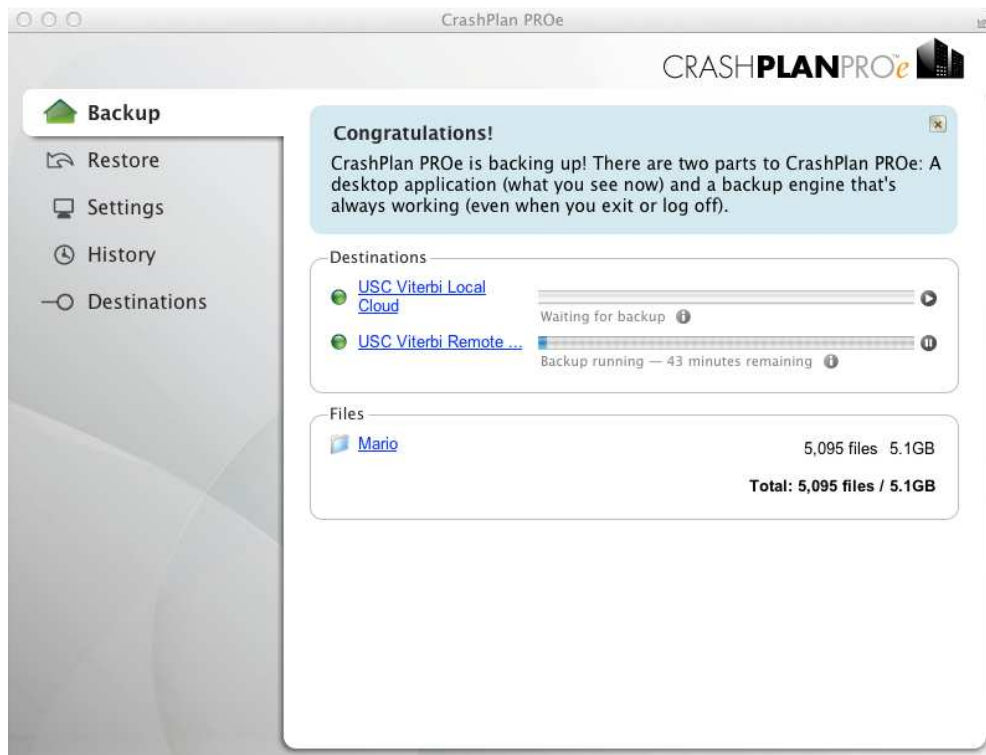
CrashPlan PROe

CRASHPLANPROe

Backup
Restore
Settings
History
Destinations

Congratulations!

CrashPlan PROe is backing up! There are two parts to CrashPlan PROe: A desktop application (what you see now) and a backup engine that's always working (even when you exit or log off).

Destinations

USC Viterbi Local Cloud
Waiting for backup

USC Viterbi Remote ...
Backup running — 43 minutes remaining

Files

Mario
5,095 files 5.1GB

Total: 5,095 files / 5.1GB